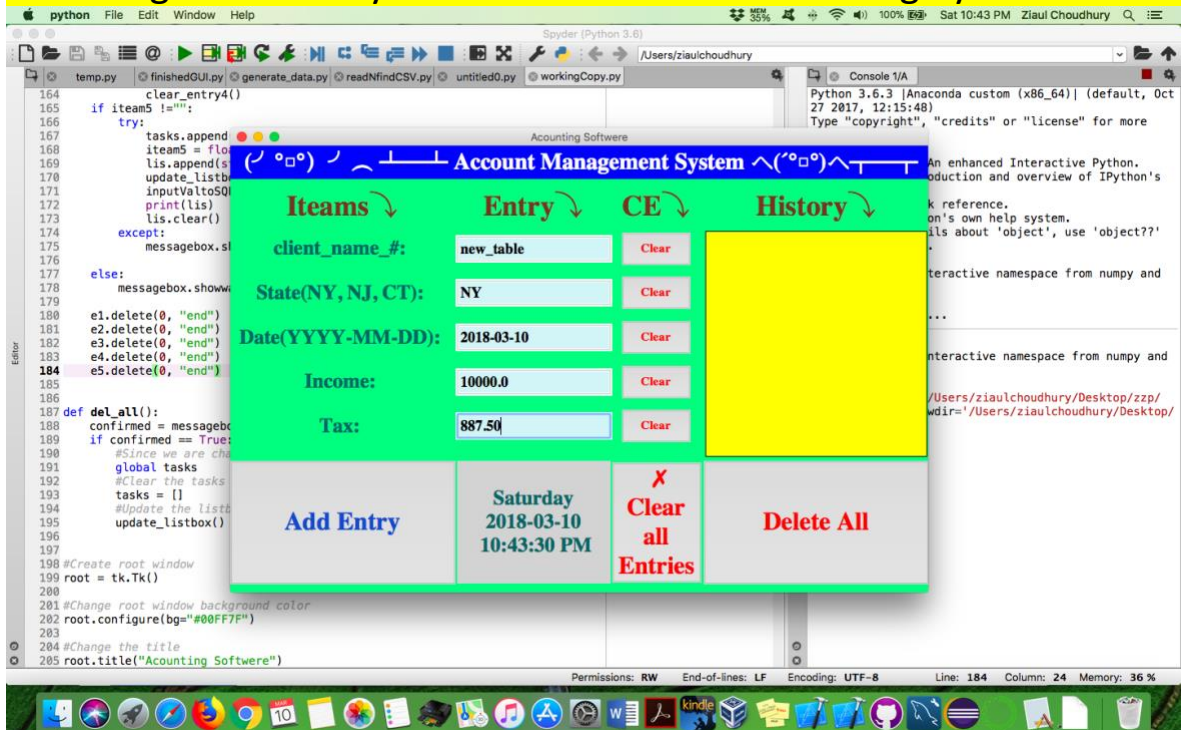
python File Edit Window Help

MEM 35% 100% Sat 10:43 PM Ziaul Choudhury

Spyder (Python 3.6)

/Users/ziaulchoudhury

temp.py finishedGUI.py generate_data.py readNfindCSV.py untitled0.py workingCopy.py

164 clear_entry4()
165 if iteam5 !="":
166 try:
167 tasks.append
168 iteam5 = flo
169 lis.append(s
170 update_listb
171 inputValtoSQ
172 print(lis)
173 lis.clear()
174 except:
175 messagebox.s
176
177 else:
178 messagebox.showwa
179
180 e1.delete(0, "end")
181 e2.delete(0, "end")
182 e3.delete(0, "end")
183 e4.delete(0, "end")
184 e5.delete(0, "end")
185
186
187 def del_all():
188 confirmed = messagebo
189 if confirmed == True:
190 #Since we are cha
191 global tasks
192 #Clear the tasks
193 tasks = []
194 #Update the listb
195 update_listbox()
196
197
198 #Create root window
199 root = tk.Tk()
200
201 #Change root window background color
202 root.configure(bg="#00FF7F")
203
204 #Change the title
205 root.title("Acounting Softwere")

Editor

Console 1/A

Python 3.6.3 |Anaconda custom (x86_64)| (default, Oct 27 2017, 12:15:48)
Type "copyright", "credits" or "license" for more

An enhanced Interactive Python.
oduction and overview of IPython's

k reference.
on's own help system.
ils about 'object', use 'object??'

teractive namespace from numpy and

...

nteractive namespace from numpy and

/Users/ziaulchoudhury/Desktop/zzp/
wdir='/Users/ziaulchoudhury/Desktop/

Acounting Softwere

(╯°□°) ╯ ︵ ┻━┻ Account Management System ヘ(´°□°)ヘ┳━┳

Iteams ↘ Entry ↘ CE ↘ History ↘

client_name_#: new_table Clear
State(NY, NJ, CT): NY Clear
Date(YYYY-MM-DD): 2018-03-10 Clear
Income: 10000.0 Clear
Tax: 887.50 Clear

Add Entry

Saturday
2018-03-10
10:43:30 PM

✗
Clear all Entries

Delete All

Permissions: RW End-of-lines: LF Encoding: UTF-8 Line: 184 Column: 24 Memory: 36 %